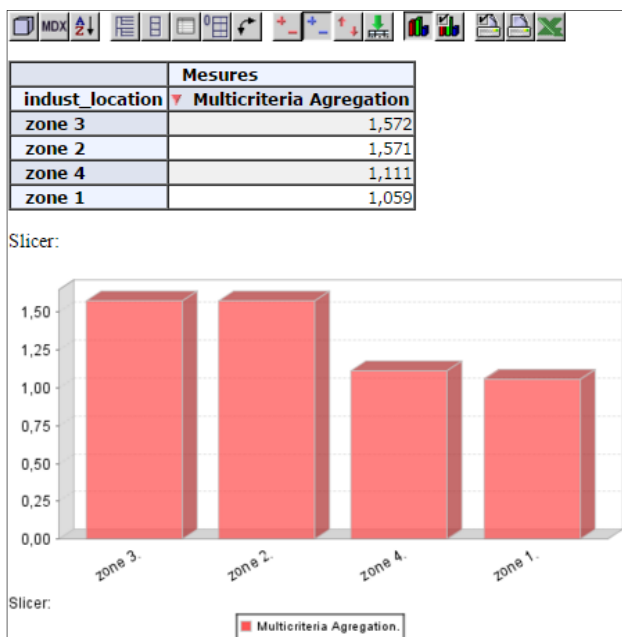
MDX

| | Mesures |
|---|---|
| indust_location | Multicriteria Agregation |
| zone 3 | 1,572 |
| zone 2 | 1,571 |
| zone 4 | 1,111 |
| zone 1 | 1,059 |

Slicer:

1,50
1,25
1,00
0,75
0,50
0,25
0,00

zone 3.
zone 2.
zone 4.
zone 1.

Slicer:

Multicriteria Agregation.